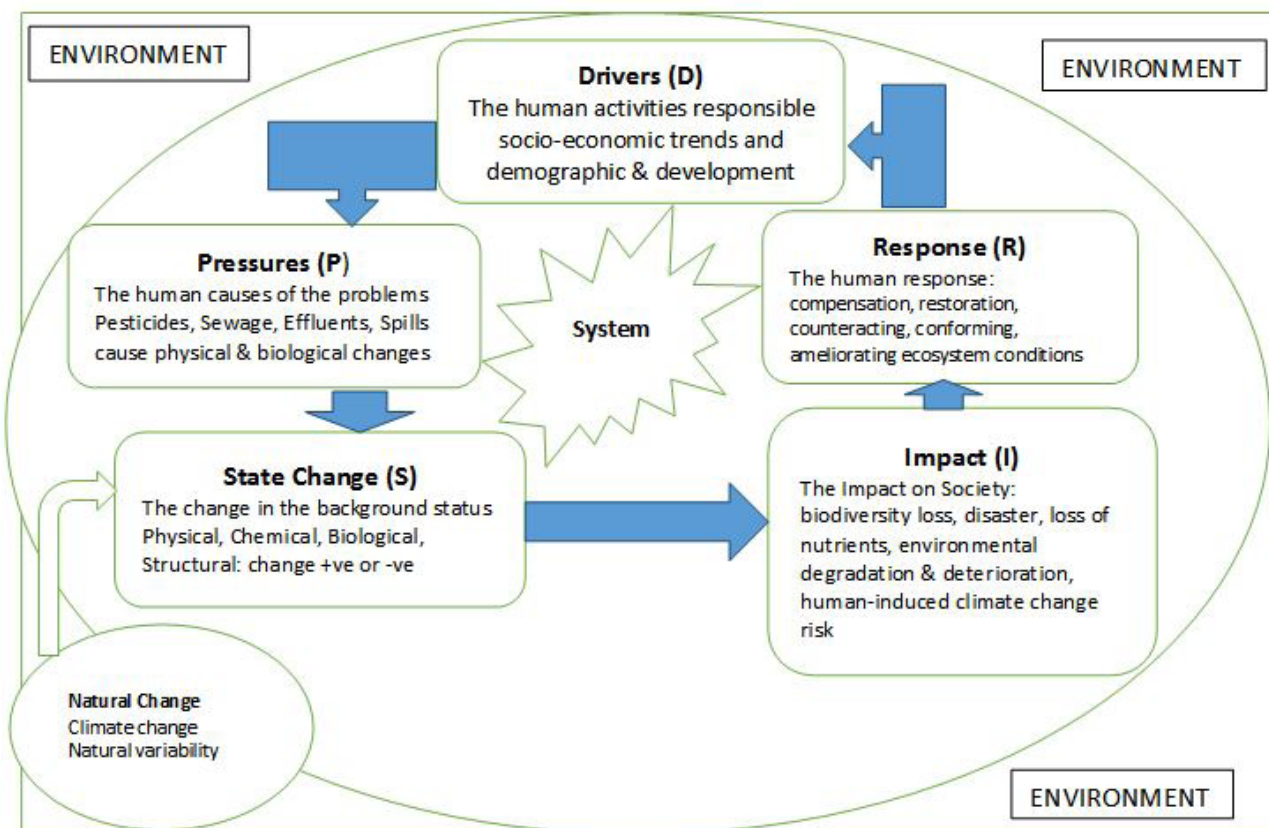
ENVIRONMENT

ENVIRONMENT

Drivers (D)
The human activities responsible socio-economic trends and demographic & development

Pressures (P)
The human causes of the problems Pesticides, Sewage, Effluents, Spills cause physical & biological changes

System

Response (R)
The human response: compensation, restoration, counteracting, conforming, ameliorating ecosystem conditions

State Change (S)
The change in the background status Physical, Chemical, Biological, Structural: change +ve or -ve

Impact (I)
The Impact on Society: biodiversity loss, disaster, loss of nutrients, environmental degradation & deterioration, human-induced climate change risk

Natural Change
Climate change
Natural variability

ENVIRONMENT